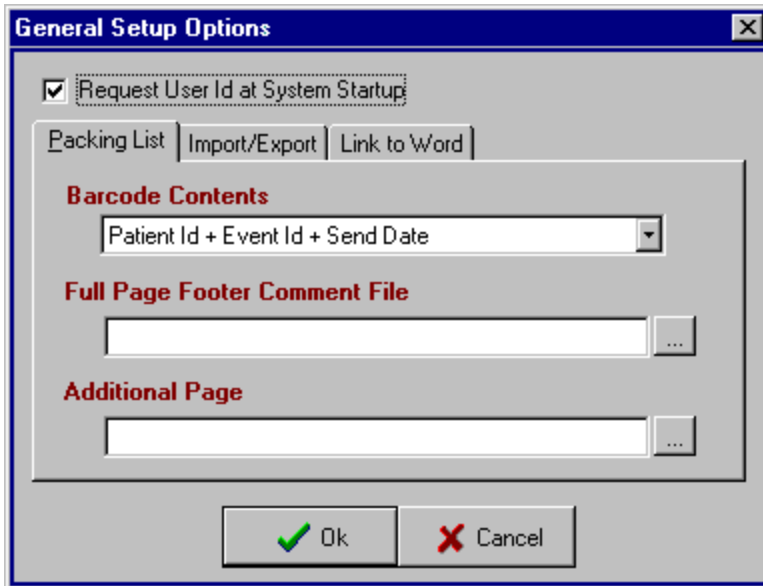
General Setup Options

Request User Id at System Startup

Packing List | Import/Export | Link to Word

Barcode Contents

Patient Id + Event Id + Send Date

Full Page Footer Comment File

...

Additional Page

...

Ok

Cancel